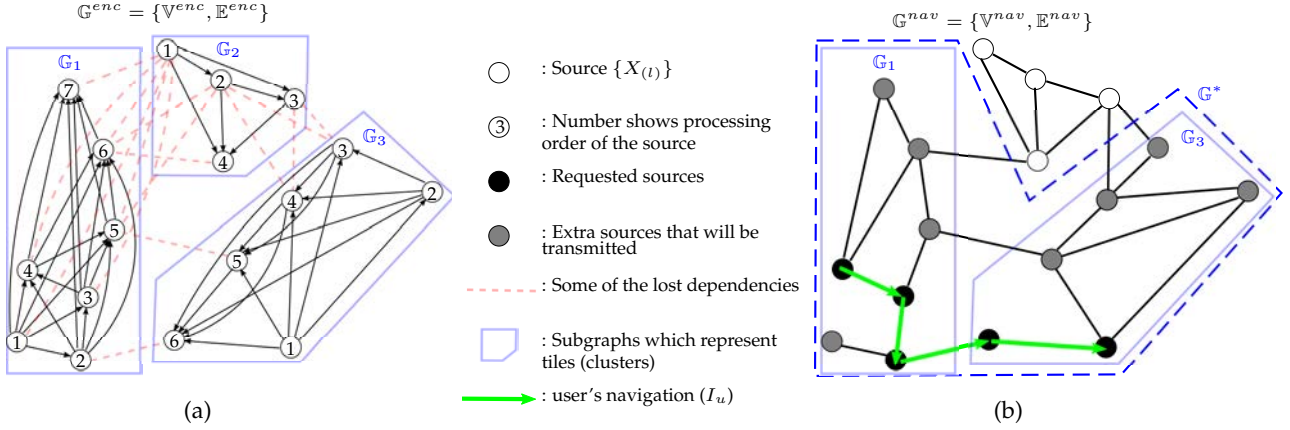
$\mathbb{G}^{enc} = \{\mathbb{V}^{enc}, \mathbb{E}^{enc}\}$

$\mathbb{G}_1$

$\mathbb{G}_2$

$\mathbb{G}_3$

7 6 5 4 3 1 2

1 2 3 4

3 4 2 5 6 1

(a)

: Source $\{X_{(l)}\}$

3 : Number shows processing order of the source

: Requested sources

: Extra sources that will be transmitted

: Some of the lost dependencies

: Subgraphs which represent tiles (clusters)

: user's navigation $(I_u)$

$\mathbb{G}^{nav} = \{\mathbb{V}^{nav}, \mathbb{E}^{nav}\}$

$\mathbb{G}_1$

$\mathbb{G}^*$

$\mathbb{G}_3$

(b)